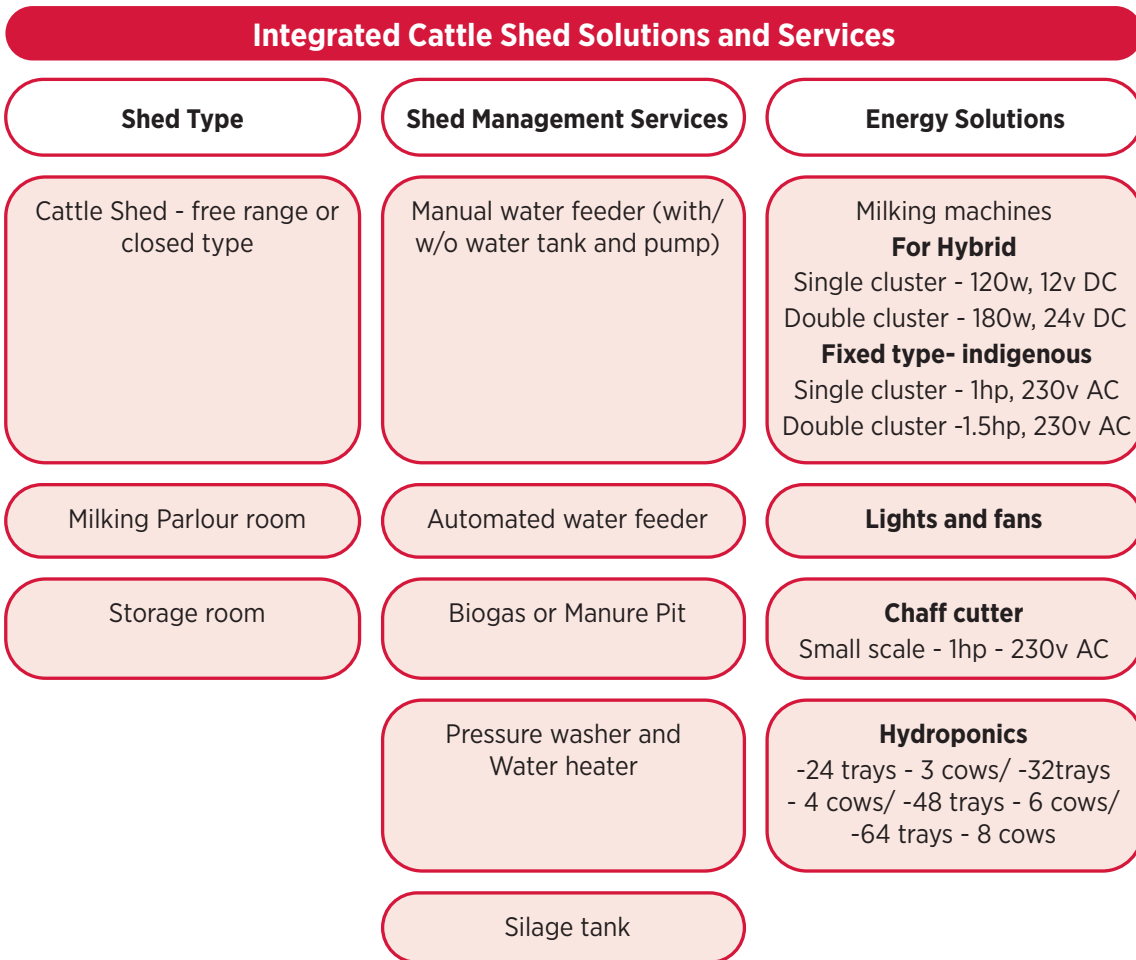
Integrated Cattle Shed Solutions and Services

Shed Type

Cattle Shed - free range or closed type

Milking Parlour room

Storage room

Shed Management Services

Manual water feeder (with/ w/o water tank and pump)

Automated water feeder

Biogas or Manure Pit

Pressure washer and Water heater

Silage tank

Energy Solutions

Milking machines
For Hybrid
Single cluster - 120w, 12v DC
Double cluster - 180w, 24v DC
Fixed type- indigenous
Single cluster - 1hp, 230v AC
Double cluster -1.5hp, 230v AC

Lights and fans

Chaff cutter
Small scale - 1hp - 230v AC

Hydroponics
-24 trays - 3 cows/ -32trays - 4 cows/ -48 trays - 6 cows/ -64 trays - 8 cows